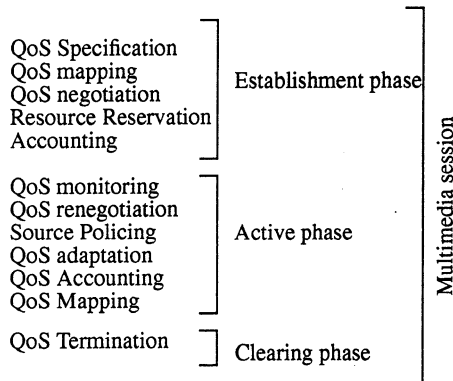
QoS Specification
QoS mapping
QoS negotiation
Resource Reservation
Accounting

Establishment phase

QoS monitoring
QoS renegotiation
Source Policing
QoS adaptation
QoS Accounting
QoS Mapping

Active phase

QoS Termination

Clearing phase

Multimedia session